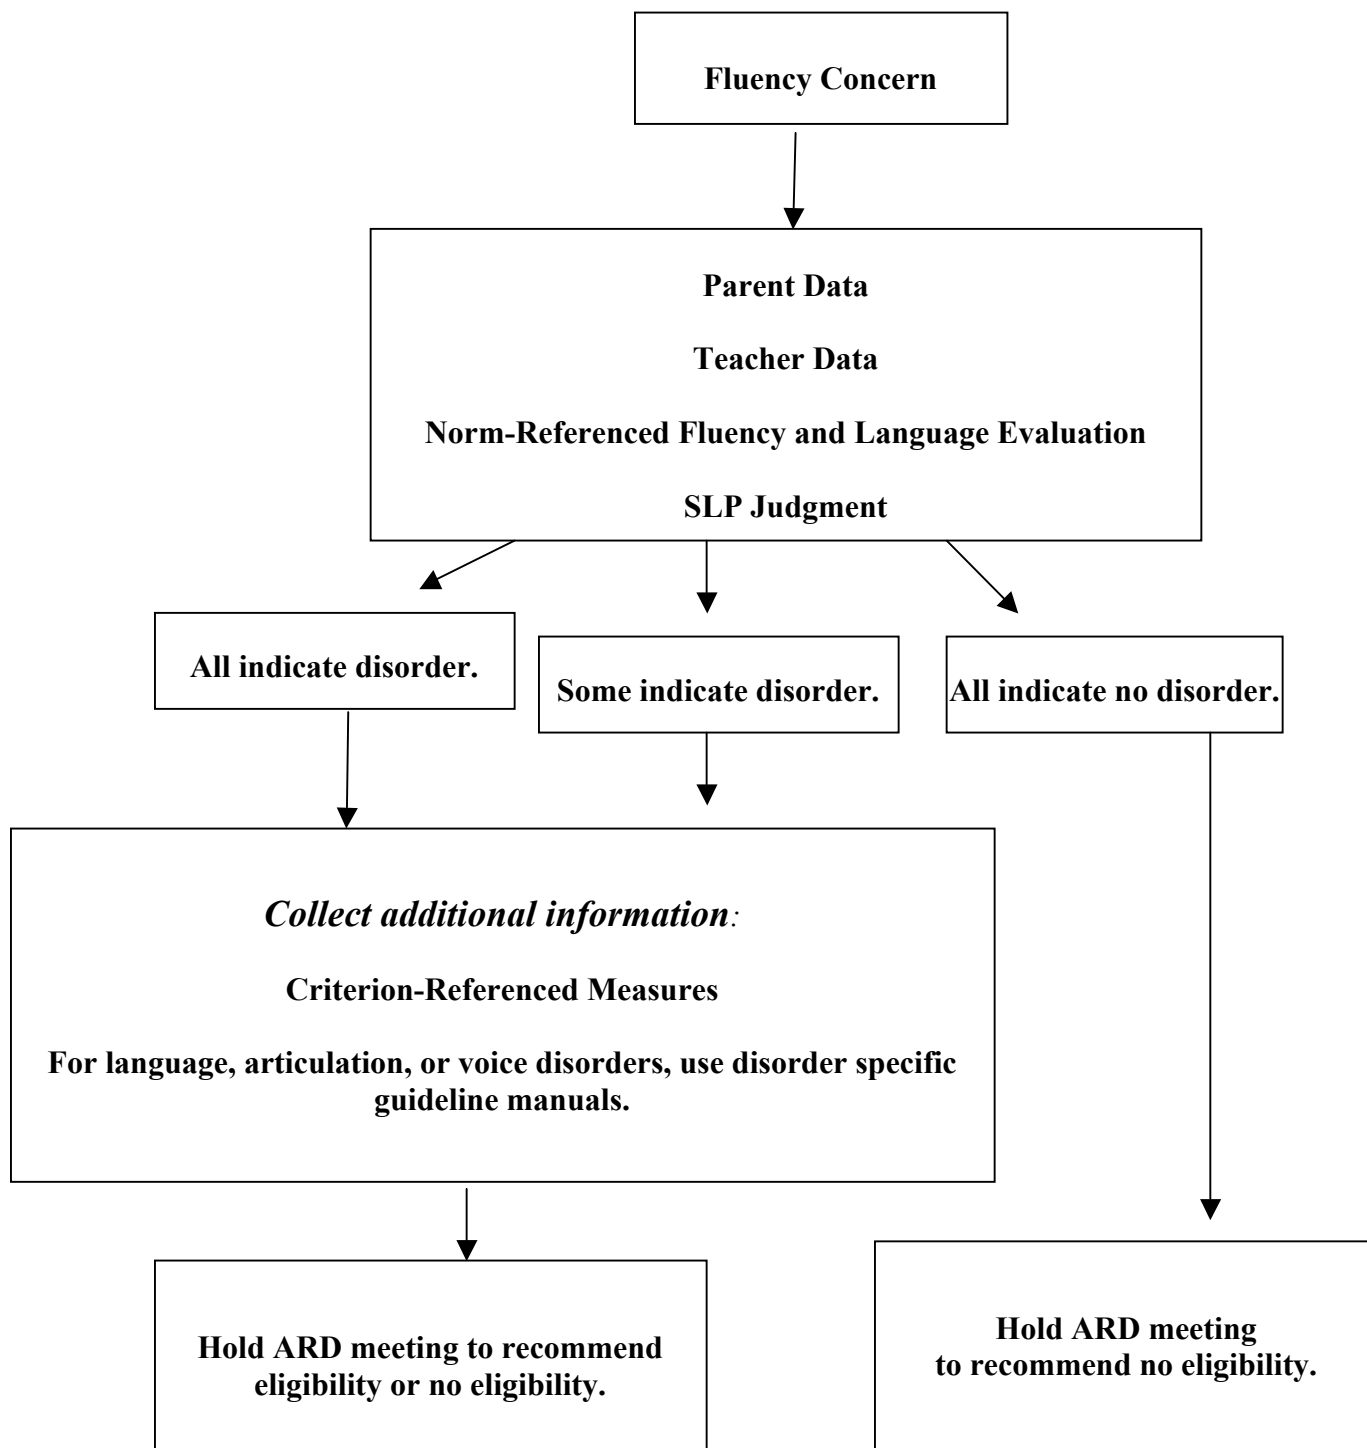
Fluency Concern

Parent Data

Teacher Data

Norm-Referenced Fluency and Language Evaluation

SLP Judgment

All indicate disorder.

Some indicate disorder.

All indicate no disorder.

*Collect additional information*:

Criterion-Referenced Measures

For language, articulation, or voice disorders, use disorder specific guideline manuals.

Hold ARD meeting to recommend eligibility or no eligibility.

Hold ARD meeting to recommend no eligibility.